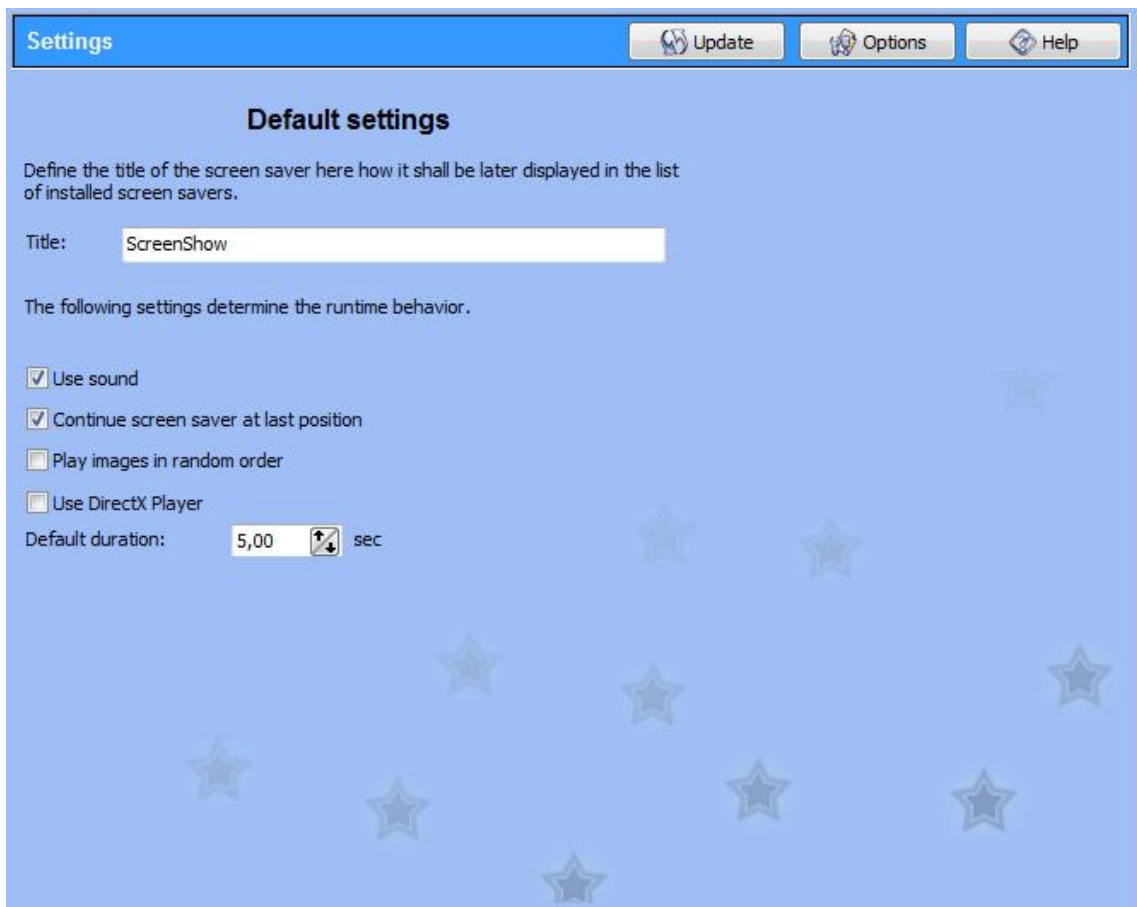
Settings

Update

Options

Help

Default settings

Define the title of the screen saver here how it shall be later displayed in the list of installed screen savers.

Title: ScreenShow

The following settings determine the runtime behavior.

Use sound

Continue screen saver at last position

Play images in random order

Use DirectX Player

Default duration: 5,00 sec